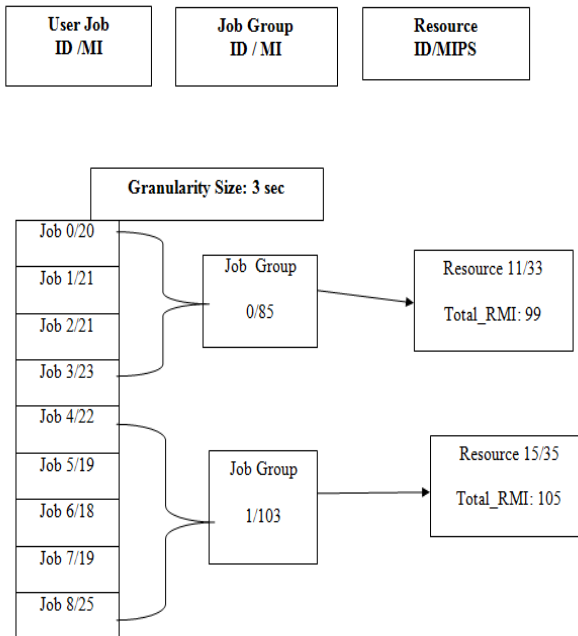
User Job
ID /MI

Job Group
ID / MI

Resource
ID/MIPS

Granularity Size: 3 sec

Job 0/20

Job 1/21

Job 2/21

Job 3/23

Job 4/22

Job 5/19

Job 6/18

Job 7/19

Job 8/25

Job Group
0/85

Resource 11/33
Total_RMI: 99

Job Group
1/103

Resource 15/35
Total_RMI: 105